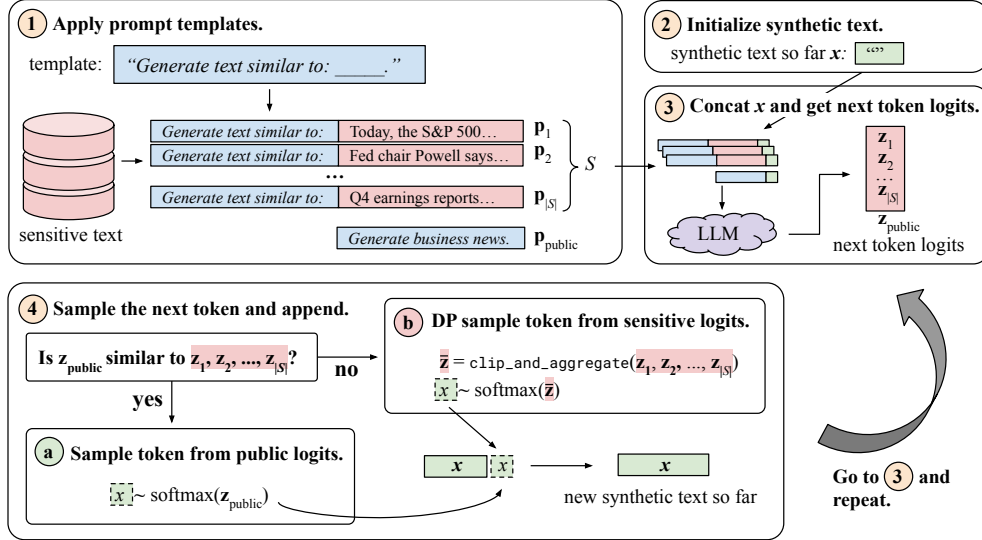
1 Apply prompt templates.

template: "Generate text similar to: _____."

sensitive text

| | | |
|---|---|---|
| Generate text similar to: | Today, the S&P 500… | $\mathbf{p}_1$ |
| Generate text similar to: | Fed chair Powell says… | $\mathbf{p}_2$ |
| … | | |
| Generate text similar to: | Q4 earnings reports… | $\mathbf{p}_{|S|}$ |

$S$

Generate business news. $\mathbf{p}_{\text{public}}$

2 Initialize synthetic text.

synthetic text so far $\boldsymbol{x}$: ""

3 Concat $\boldsymbol{x}$ and get next token logits.

LLM

$\mathbf{z}_1$
$\mathbf{z}_2$
…
$\mathbf{z}_{|S|}$
$\mathbf{z}_{\text{public}}$

next token logits

4 Sample the next token and append.

Is $\mathbf{z}_{\text{public}}$ similar to $\mathbf{z}_1, \mathbf{z}_2, ..., \mathbf{z}_{|S|}$?

no

yes

b DP sample token from sensitive logits.

$\bar{\mathbf{z}}$ = clip_and_aggregate($\mathbf{z}_1, \mathbf{z}_2, ..., \mathbf{z}_{|S|}$)

$x \sim \text{softmax}(\bar{\mathbf{z}})$

a Sample token from public logits.

$x \sim \text{softmax}(\mathbf{z}_{\text{public}})$

$\boldsymbol{x}$ $x$

$\boldsymbol{x}$

new synthetic text so far

Go to 3 and repeat.